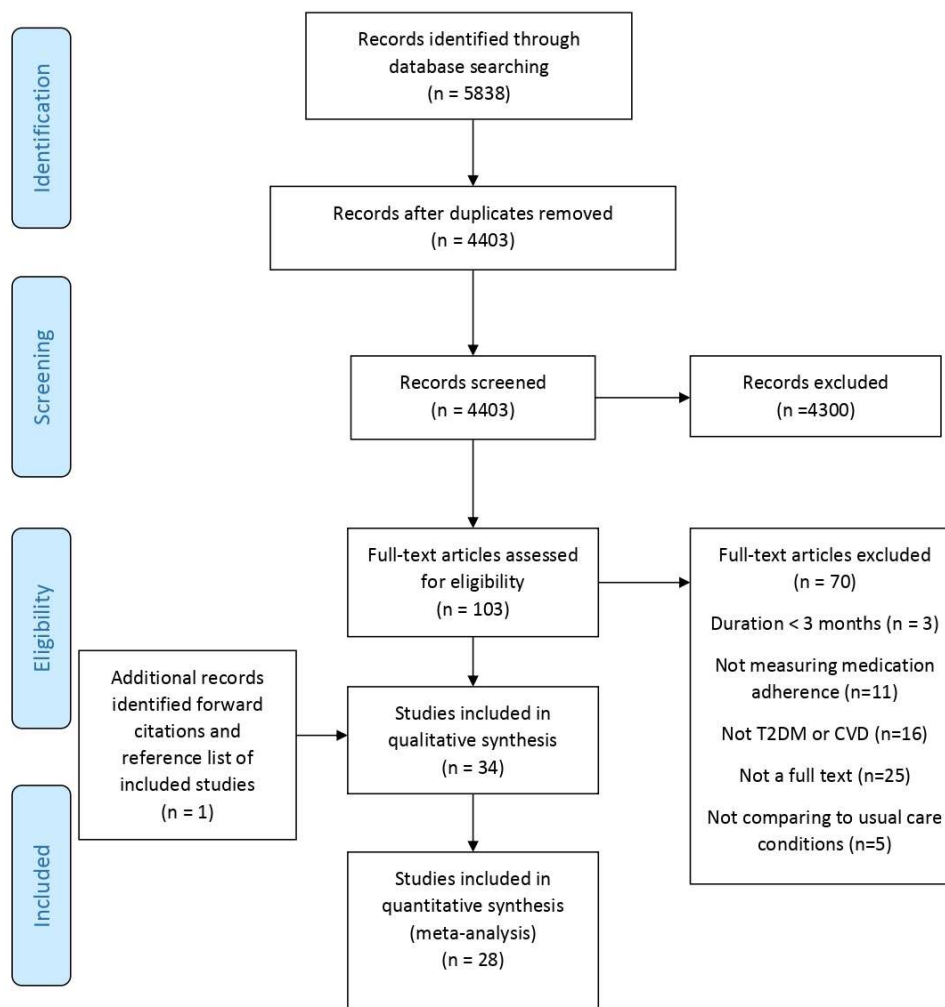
Identification

Records identified through database searching
(n = 5838)

Records after duplicates removed
(n = 4403)

Screening

Records screened
(n = 4403)

Records excluded
(n =4300)

Eligibility

Full-text articles assessed for eligibility
(n = 103)

Full-text articles excluded
(n = 70)

Duration < 3 months (n = 3)

Not measuring medication adherence (n=11)

Not T2DM or CVD (n=16)

Not a full text (n=25)

Not comparing to usual care conditions (n=5)

Additional records identified forward citations and reference list of included studies
(n = 1)

Studies included in qualitative synthesis
(n = 34)

Included

Studies included in quantitative synthesis (meta-analysis)
(n = 28)